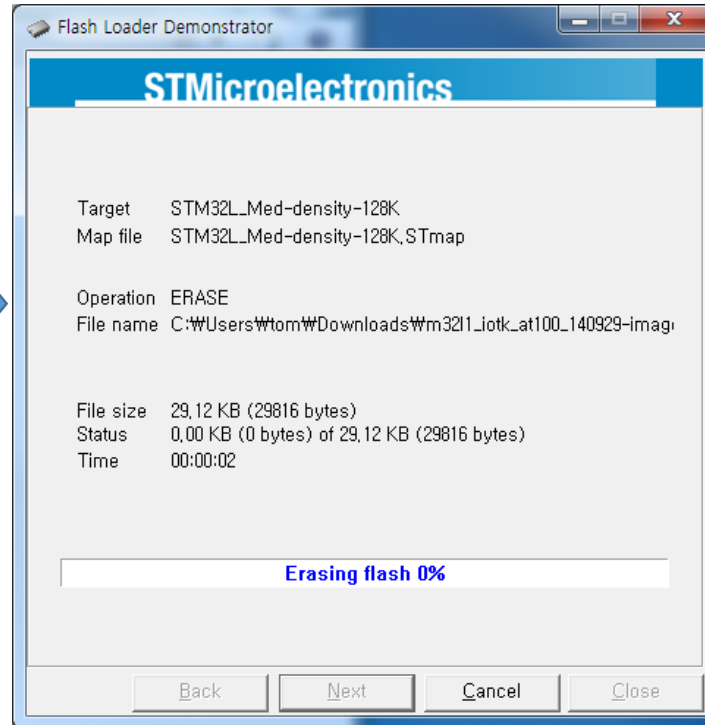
Flash Loader Demonstrator

STMicroelectronics

Target STM32L_Med-density-128K
Map file STM32L_Med-density-128K.STmap

Operation ERASE
File name C:₩Users₩tom₩Downloads₩m32l1_iotk_at100_140929-imag

File size 29,12 KB (29816 bytes)
Status 0,00 KB (0 bytes) of 29,12 KB (29816 bytes)
Time 00:00:02

Erasing flash 0%

Back
Next
Cancel
Close